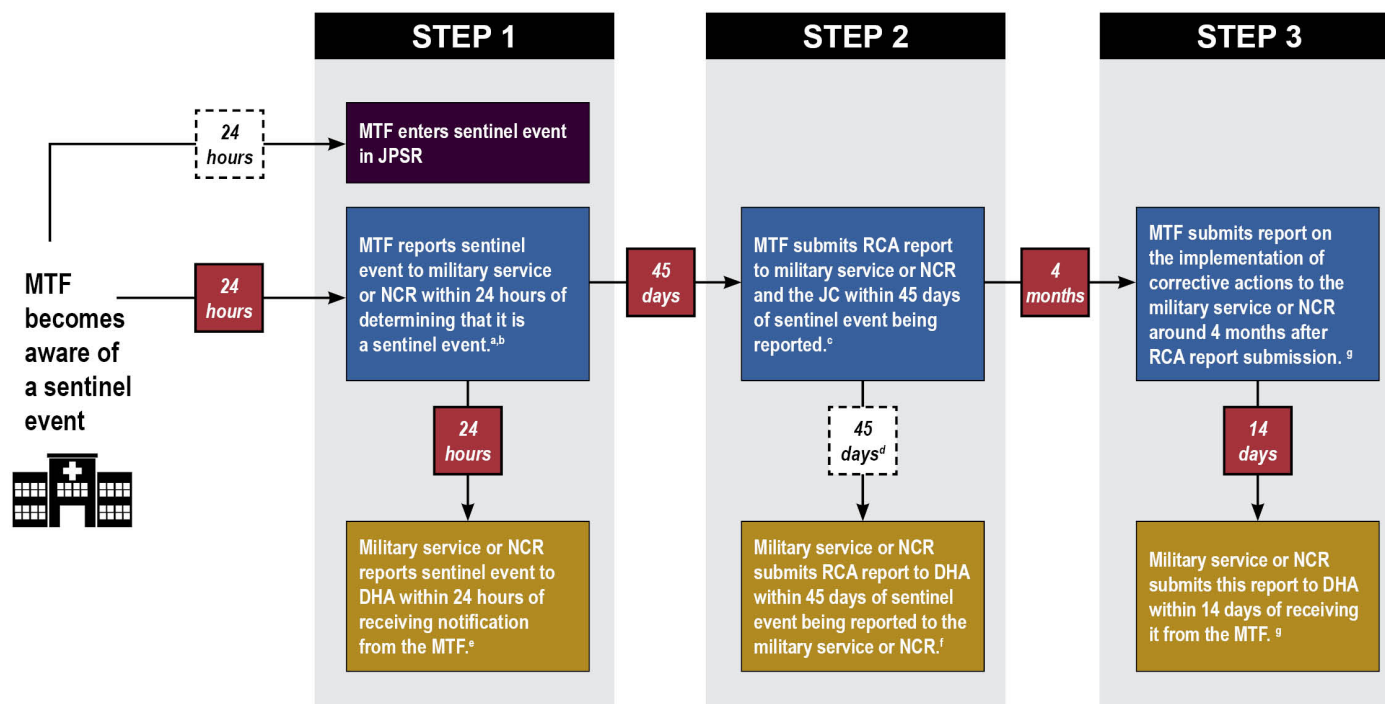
MTF becomes aware of a sentinel event

24 hours

24 hours

STEP 1

MTF enters sentinel event in JPSR

MTF reports sentinel event to military service or NCR within 24 hours of determining that it is a sentinel event.$^{a,b}$

24 hours

Military service or NCR reports sentinel event to DHA within 24 hours of receiving notification from the MTF.$^{e}$

45 days

STEP 2

MTF submits RCA report to military service or NCR and the JC within 45 days of sentinel event being reported.$^{c}$

45 days$^{d}$

Military service or NCR submits RCA report to DHA within 45 days of sentinel event being reported to the military service or NCR.$^{f}$

4 months

STEP 3

MTF submits report on the implementation of corrective actions to the military service or NCR around 4 months after RCA report submission. $^{g}$

14 days

Military service or NCR submits this report to DHA within 14 days of receiving it from the MTF. $^{g}$